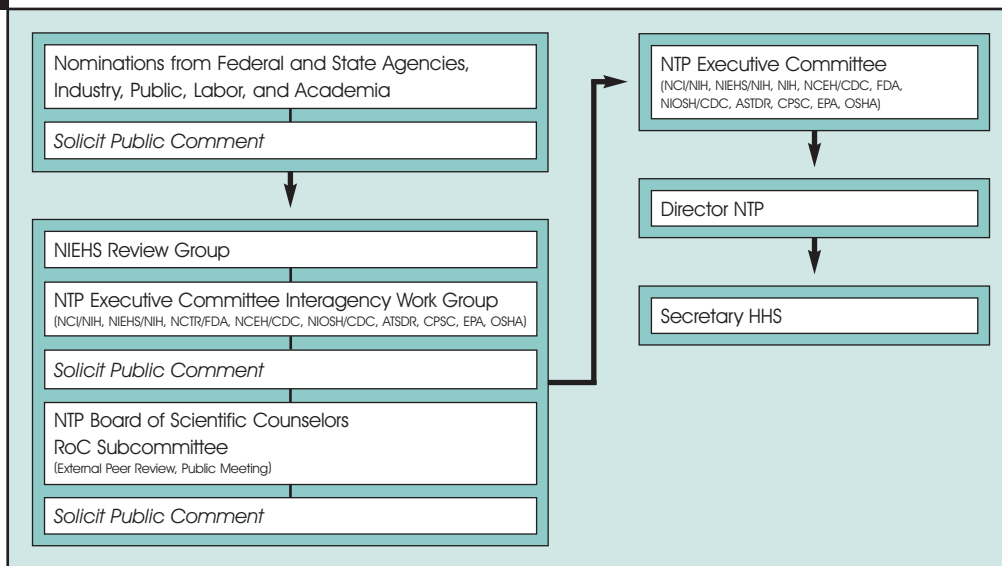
Nominations from Federal and State Agencies, Industry, Public, Labor, and Academia

Solicit Public Comment

NIEHS Review Group

NTP Executive Committee Interagency Work Group
(NCI/NIH, NIEHS/NIH, NCTR/FDA, NCEH/CDC, NIOSH/CDC, ATSDR, CPSC, EPA, OSHA)

Solicit Public Comment

NTP Board of Scientific Counselors
RoC Subcommittee
(External Peer Review, Public Meeting)

Solicit Public Comment

NTP Executive Committee
(NCI/NIH, NIEHS/NIH, NIH, NCEH/CDC, FDA, NIOSH/CDC, ASTDR, CPSC, EPA, OSHA)

Director NTP

Secretary HHS